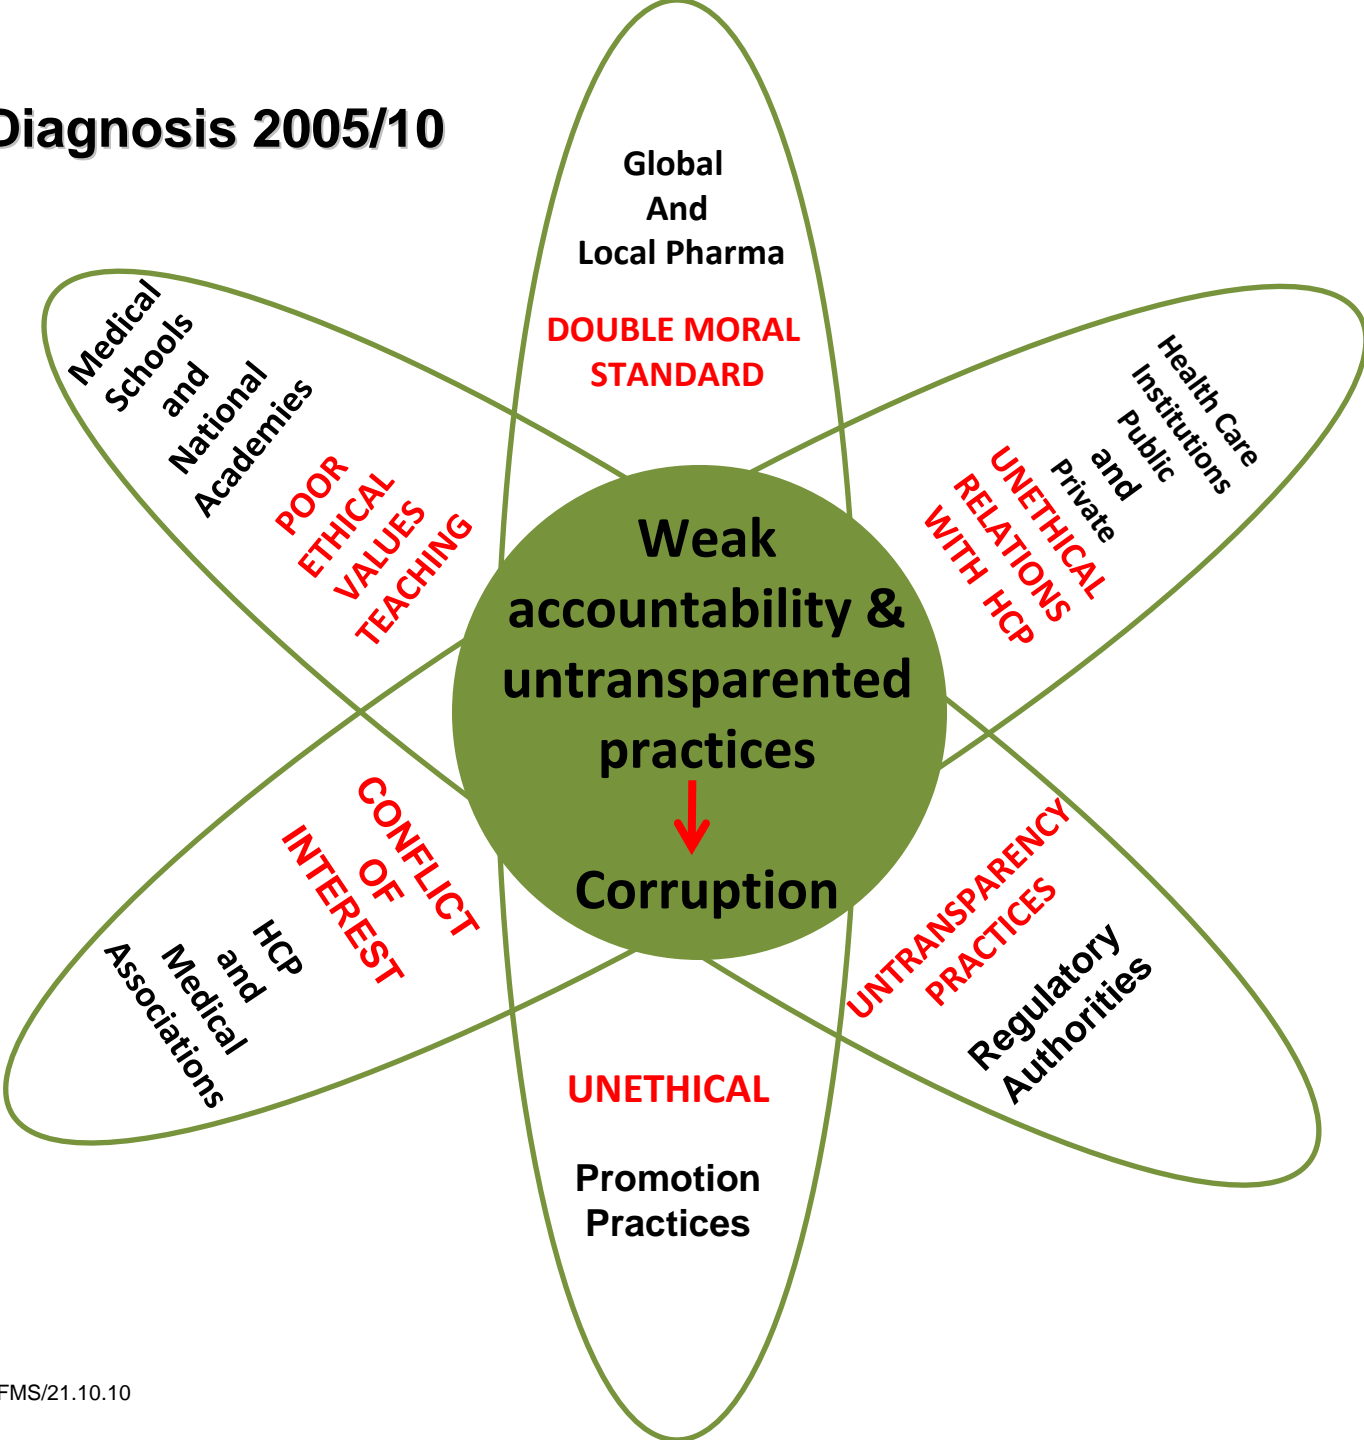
Diagnosis 2005/10

Global
And
Local Pharma

DOUBLE MORAL
STANDARD

Medical
Schools
and
National
Academies

POOR
ETHICAL
VALUES
TEACHING

Health Care
Institutions
Public
and
Private

UNETHICAL
RELATIONS
WITH HCP

Weak
accountability &
untransparented
practices

Corruption

CONFLICT
OF
INTEREST

HCP
and
Medical
Associations

UNTRANSPARENCY
PRACTICES

Regulatory
Authorities

UNETHICAL

Promotion
Practices

FMS/21.10.10